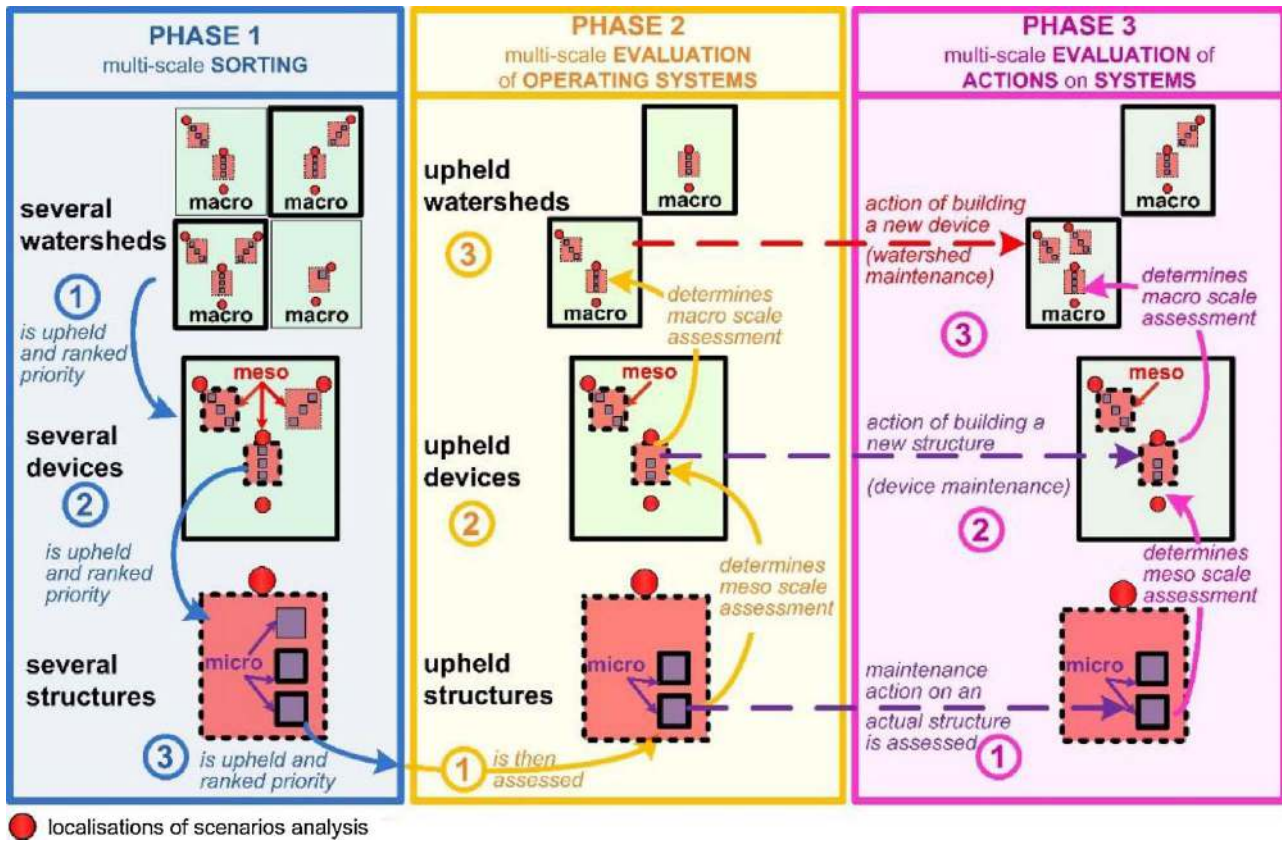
PHASE 1
multi-scale SORTING

PHASE 2
multi-scale EVALUATION of OPERATING SYSTEMS

PHASE 3
multi-scale EVALUATION of ACTIONS on SYSTEMS

macro
macro
several watersheds
macro
macro

1
is upheld and ranked priority

meso
several devices
2
is upheld and ranked priority

micro
several structures
3
is upheld and ranked priority

macro
upheld watersheds
3
macro
determines macro scale assessment

meso
upheld devices
2
determines meso scale assessment

micro
upheld structures
1
is then assessed

macro
action of building a new device (watershed maintenance)
macro
determines macro scale assessment
3

meso
action of building a new structure
(device maintenance)
2
determines meso scale assessment

micro
maintenance action on an actual structure is assessed
1

localisations of scenarios analysis